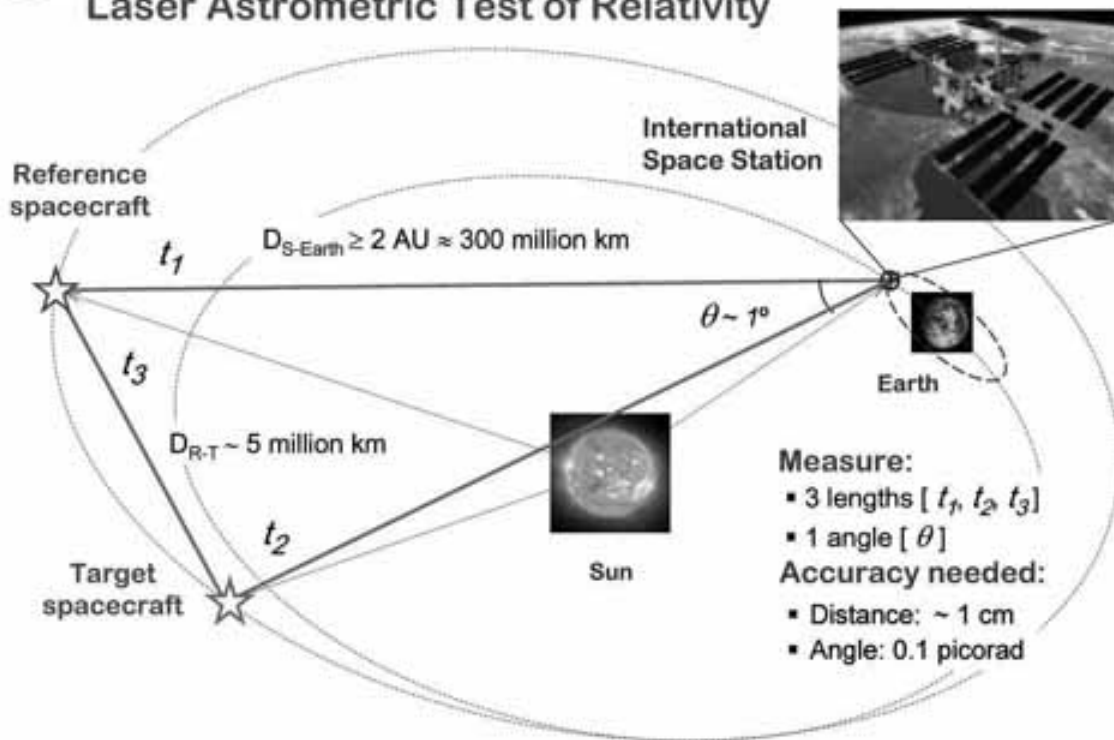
Laser Astrometric Test of Relativity

International Space Station

Reference spacecraft

$t_1$

$D_{S\text{-}Earth} \geq 2$ AU ≈ 300 million km

$\theta \sim 1°$

$t_3$

Earth

$D_{R\text{-}T} \sim 5$ million km

Measure:
▪ 3 lengths [ $t_1$, $t_2$, $t_3$]
▪ 1 angle [ $\theta$ ]

$t_2$

Target spacecraft

Sun

Accuracy needed:
▪ Distance: ~ 1 cm
▪ Angle: 0.1 picorad